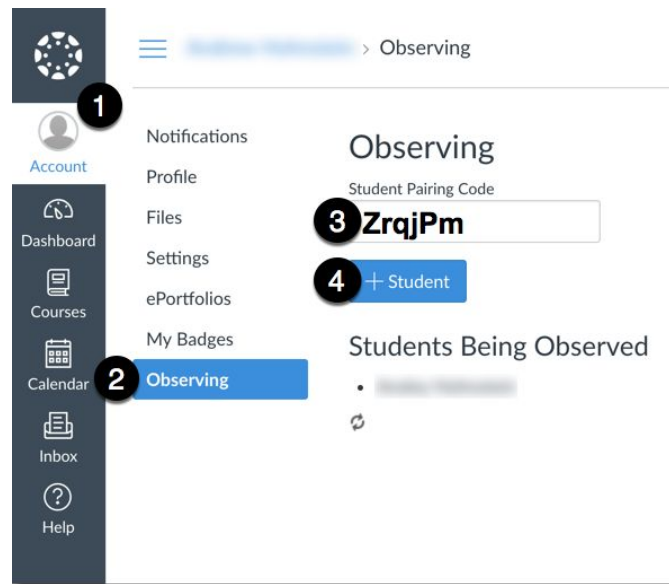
1
Account
Dashboard
Courses
Calendar
Inbox
Help

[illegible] > Observing

Notifications
Profile
Files
Settings
ePortfolios
My Badges
2 Observing

Observing
Student Pairing Code
3 ZrqjPm
4 + Student

Students Being Observed
• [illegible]